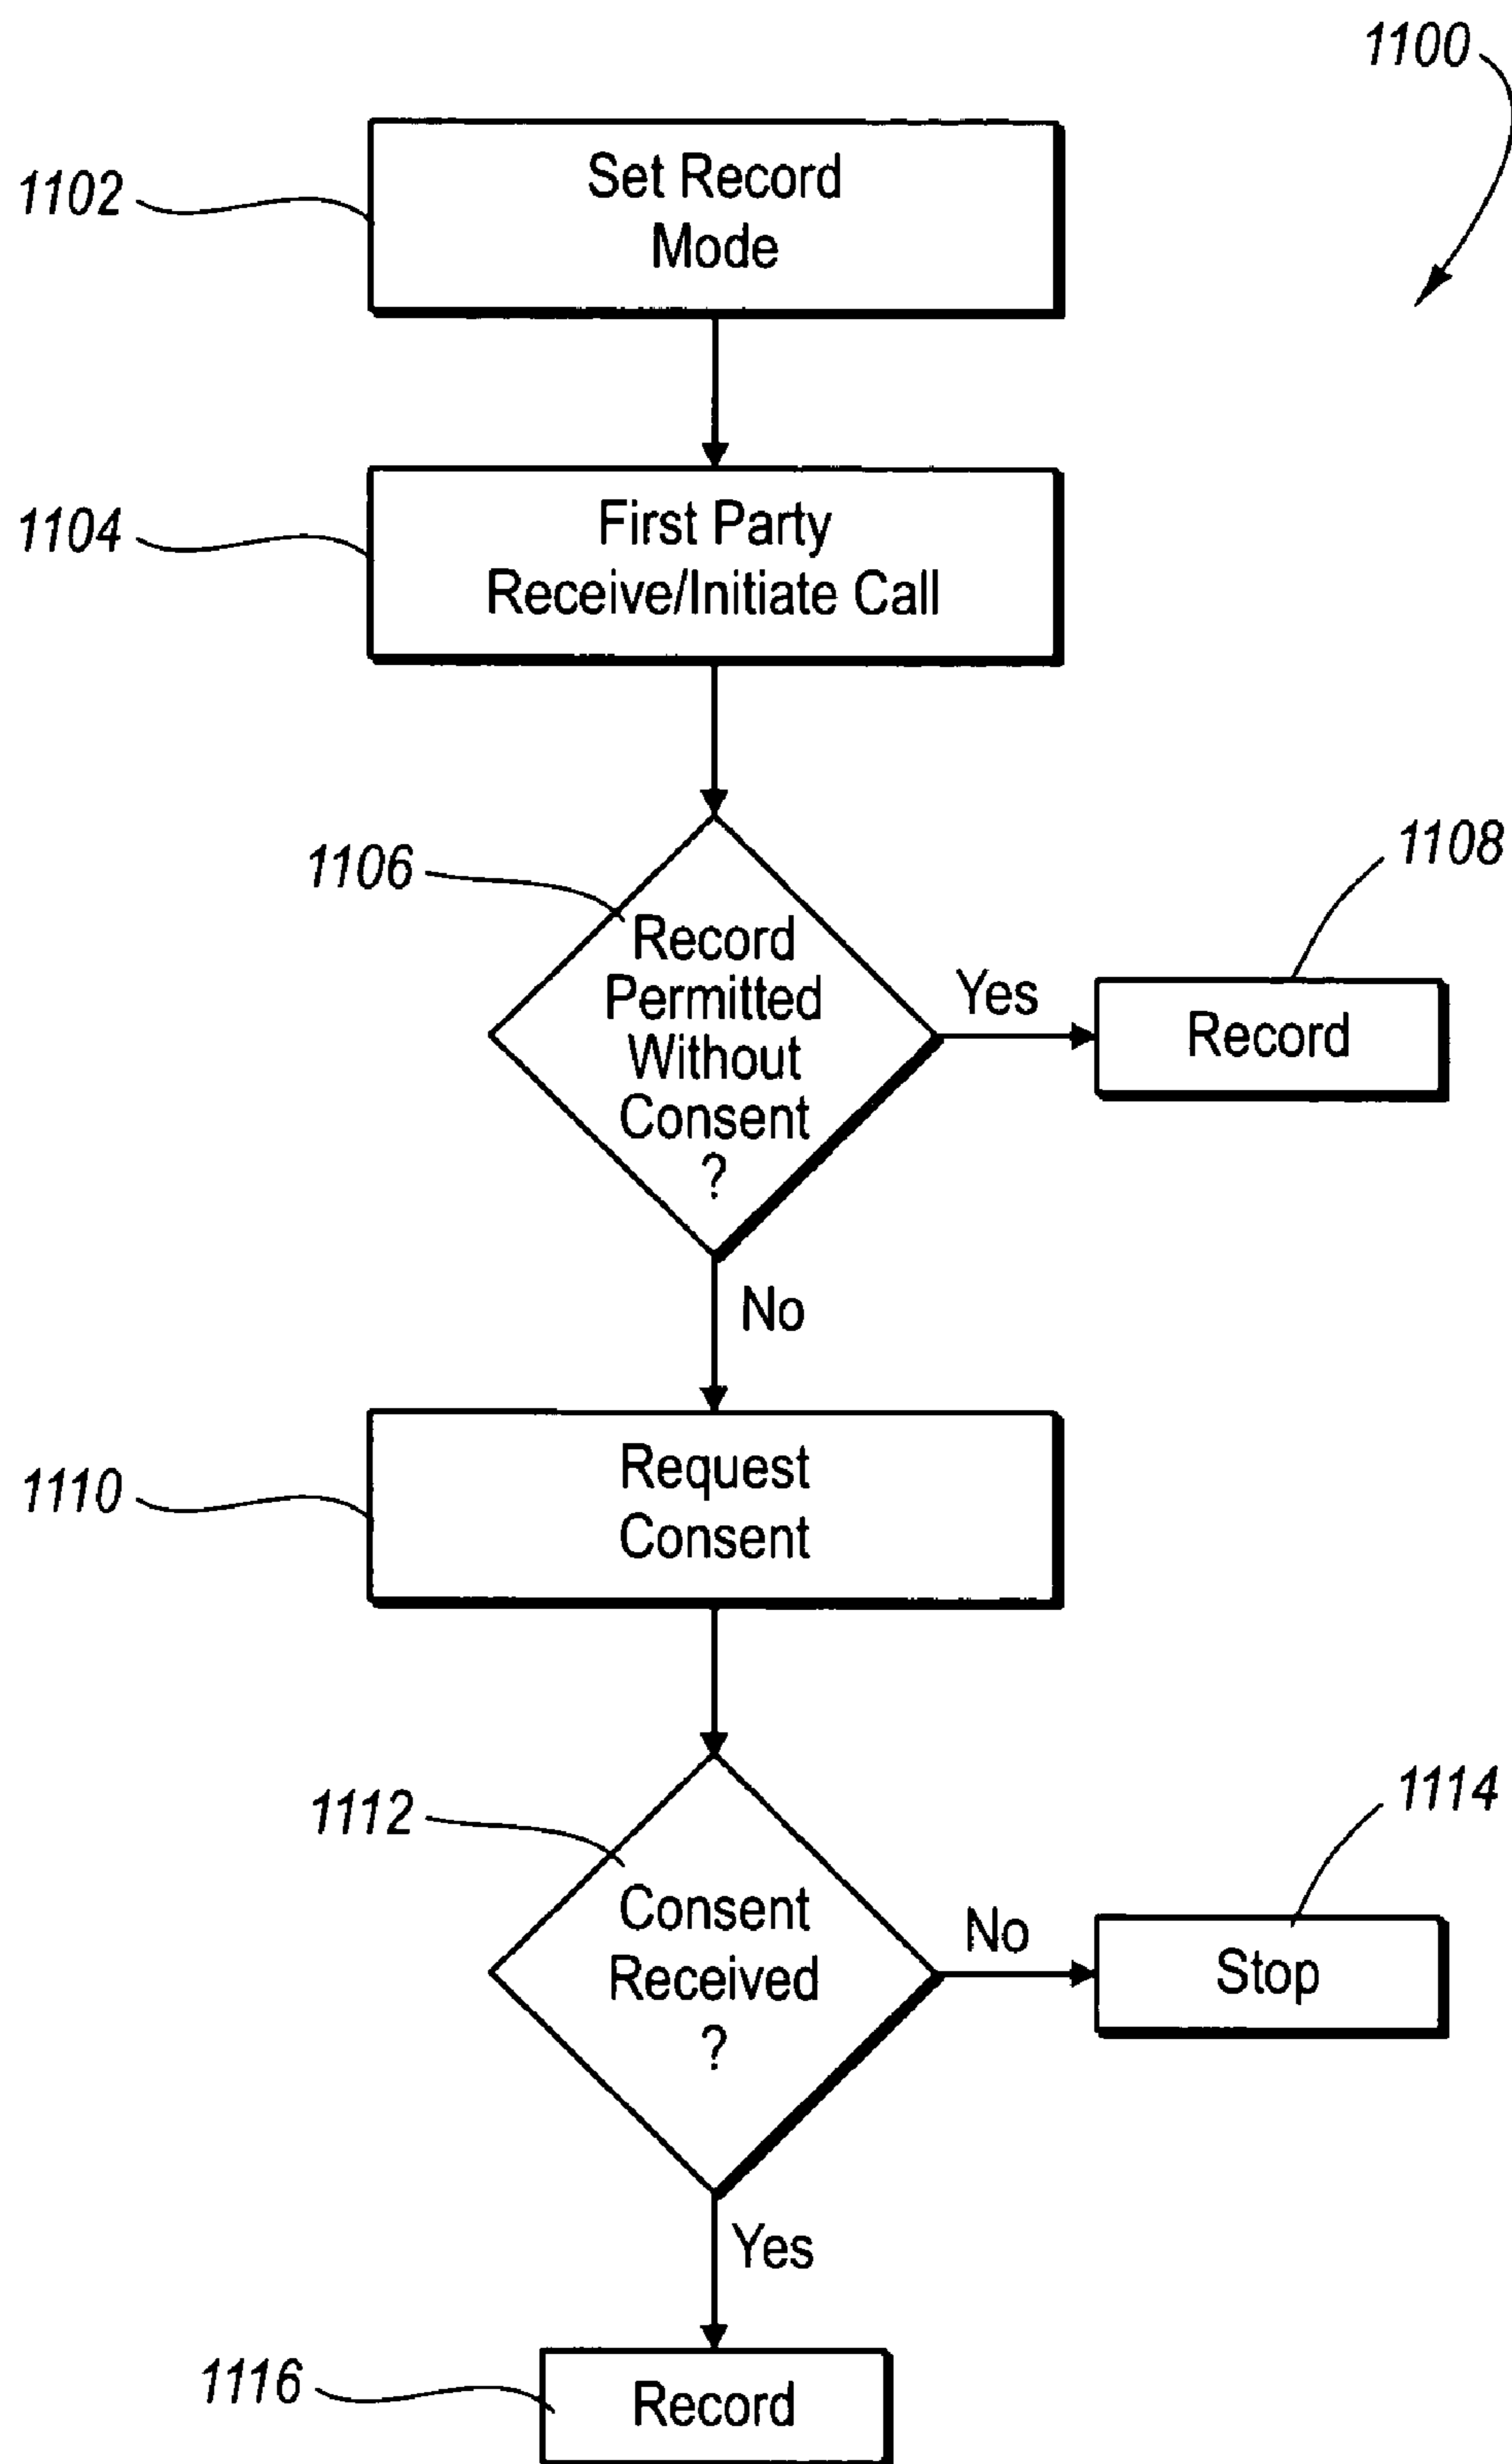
1100

1102
Set Record Mode

1104
First Party Receive/Initiate Call

1106
Record Permitted Without Consent ?

Yes

1108
Record

No

1110
Request Consent

1112
Consent Received ?

No

1114
Stop

Yes

1116
Record